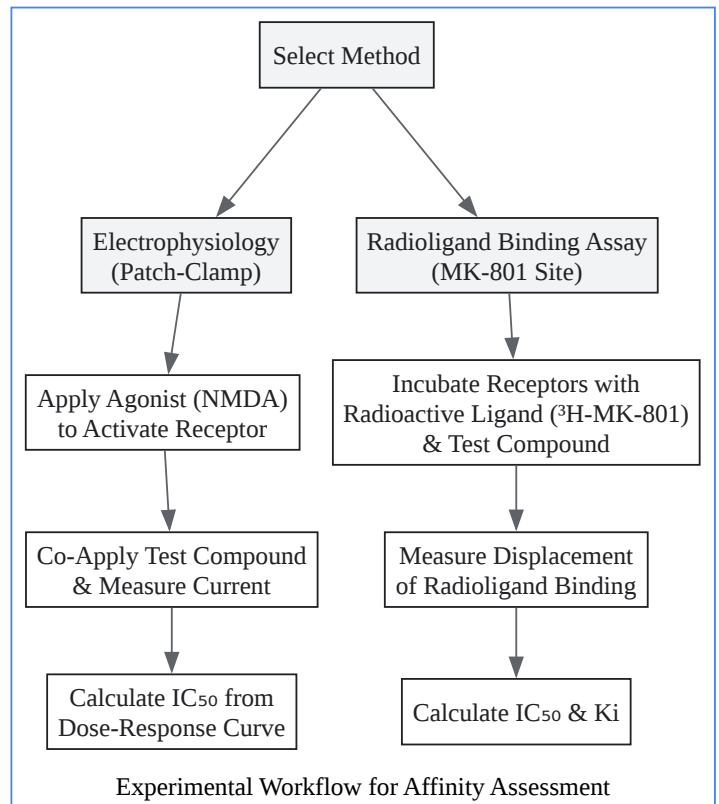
Select Method

Electrophysiology (Patch-Clamp)

Radioligand Binding Assay (MK-801 Site)

Apply Agonist (NMDA) to Activate Receptor

Incubate Receptors with Radioactive Ligand ($^3$H-MK-801) & Test Compound

Co-Apply Test Compound & Measure Current

Measure Displacement of Radioligand Binding

Calculate $IC_{50}$ from Dose-Response Curve

Calculate $IC_{50}$ & Ki

Experimental Workflow for Affinity Assessment